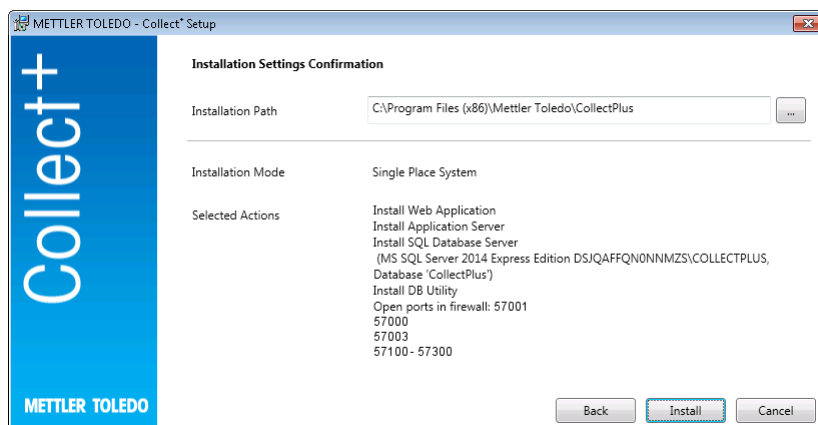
METTLER TOLEDO - Collect⁺ Setup

Collect⁺

METTLER TOLEDO

Installation Settings Confirmation

Installation Path C:\Program Files (x86)\Mettler Toledo\CollectPlus ...

Installation Mode Single Place System

Selected Actions Install Web Application
Install Application Server
Install SQL Database Server
(MS SQL Server 2014 Express Edition DSJQAFFQN0NNMZS\COLLECTPLUS, Database 'CollectPlus')
Install DB Utility
Open ports in firewall: 57001
57000
57003
57100 - 57300

Back Install Cancel